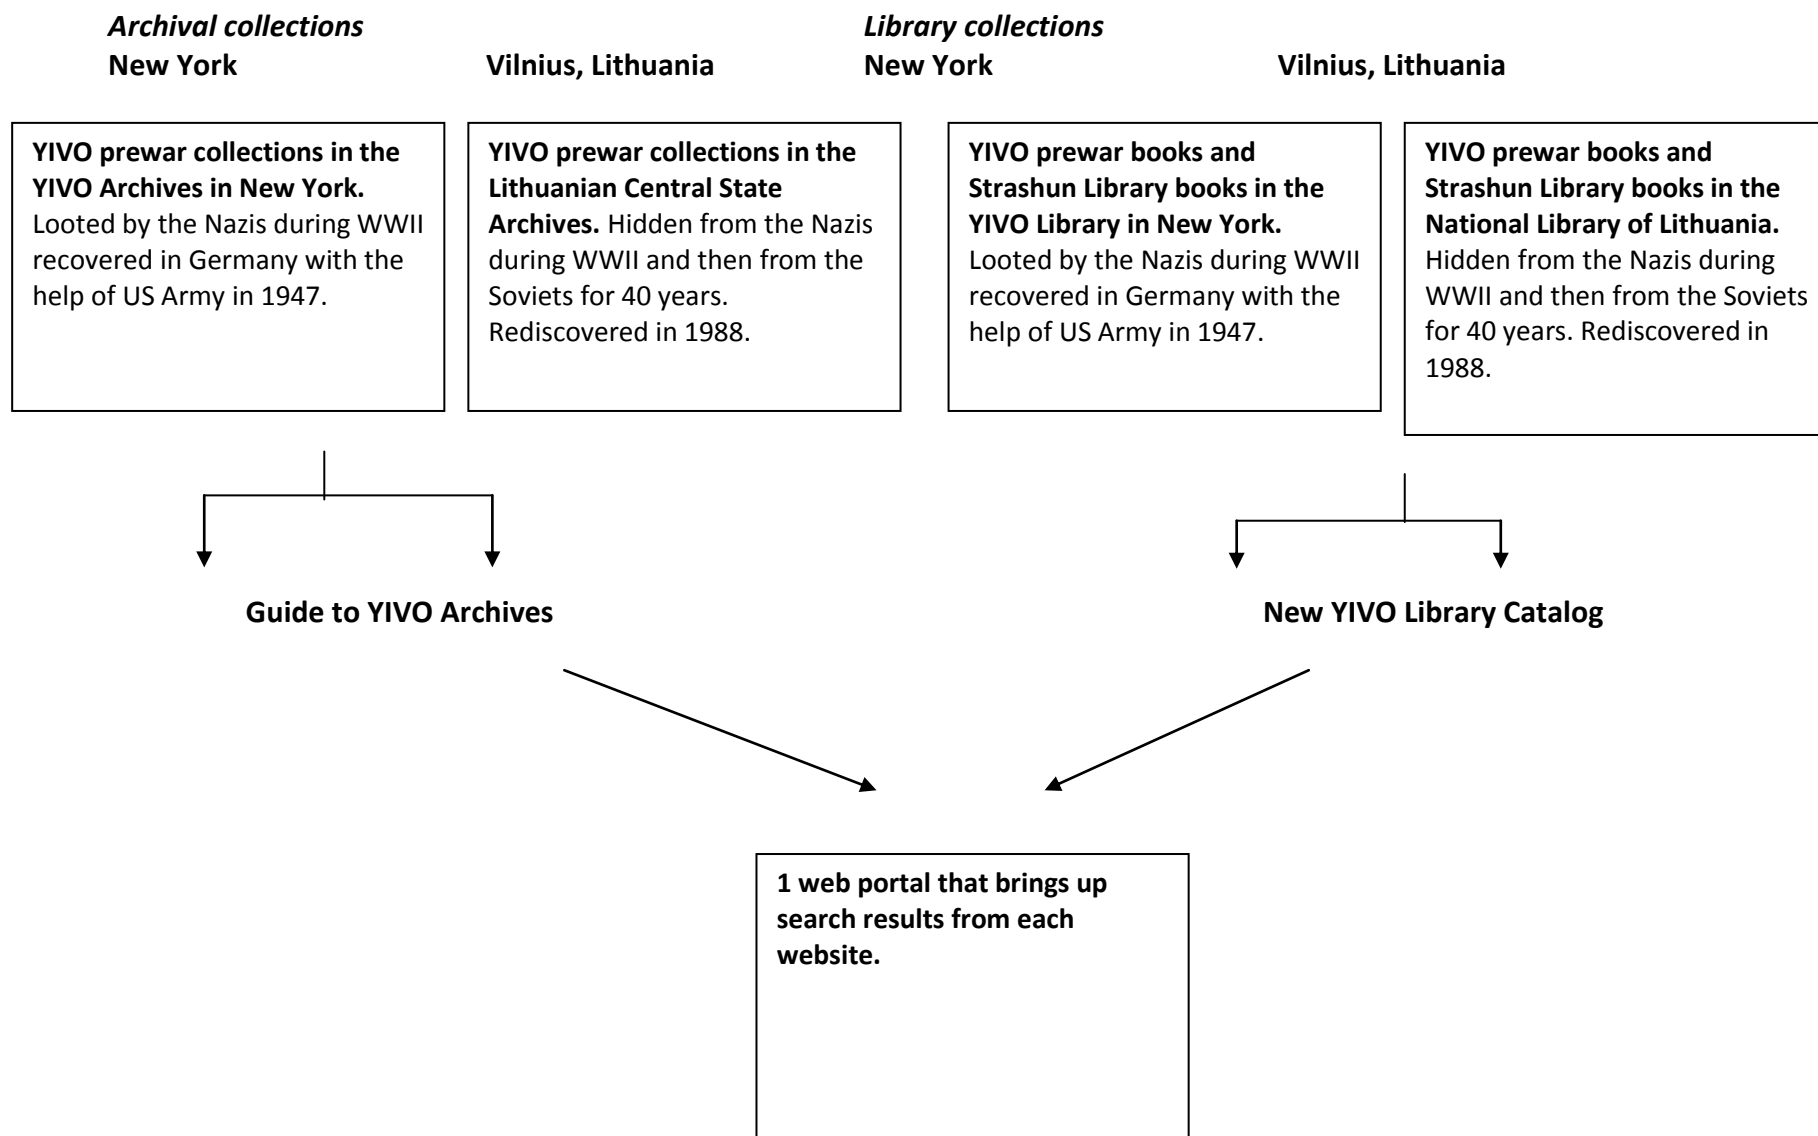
Archival collections

New York

Vilnius, Lithuania

Library collections

New York

Vilnius, Lithuania

YIVO prewar collections in the YIVO Archives in New York. Looted by the Nazis during WWII recovered in Germany with the help of US Army in 1947.

YIVO prewar collections in the Lithuanian Central State Archives. Hidden from the Nazis during WWII and then from the Soviets for 40 years. Rediscovered in 1988.

YIVO prewar books and Strashun Library books in the YIVO Library in New York. Looted by the Nazis during WWII recovered in Germany with the help of US Army in 1947.

YIVO prewar books and Strashun Library books in the National Library of Lithuania. Hidden from the Nazis during WWII and then from the Soviets for 40 years. Rediscovered in 1988.

Guide to YIVO Archives

New YIVO Library Catalog

1 web portal that brings up search results from each website.